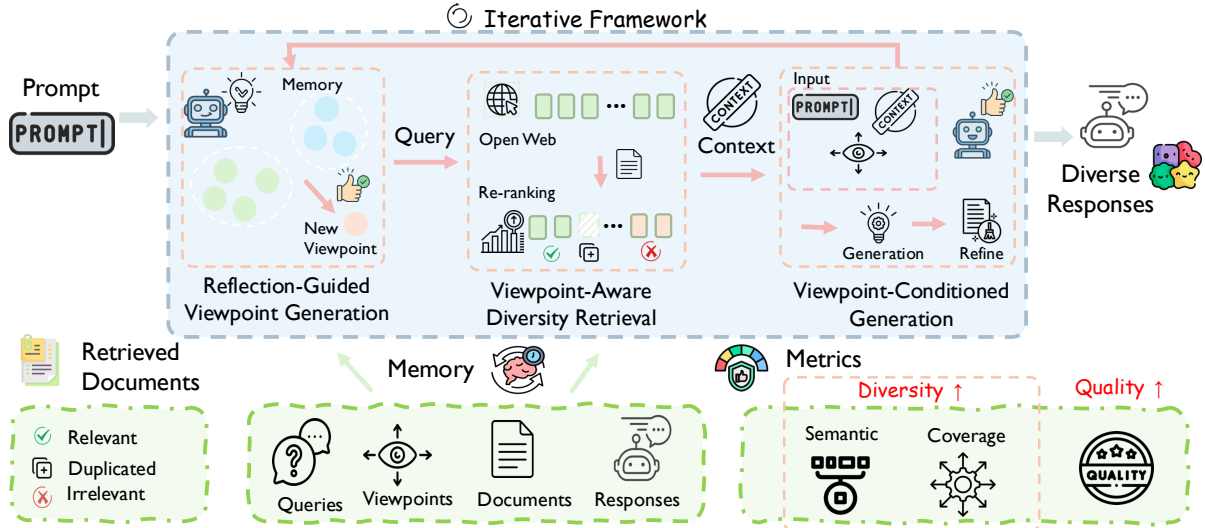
Iterative Framework

Prompt

PROMPT

Memory

New Viewpoint

Reflection-Guided Viewpoint Generation

Query

Open Web

Re-ranking

Viewpoint-Aware Diversity Retrieval

Context

CONTEXT

Input

PROMPT

CONTEXT

Generation

Refine

Viewpoint-Conditioned Generation

Diverse Responses

Retrieved Documents

Relevant

Duplicated

Irrelevant

Memory

Queries

Viewpoints

Documents

Responses

Metrics

Diversity ↑

Quality ↑

Semantic

Coverage

QUALITY